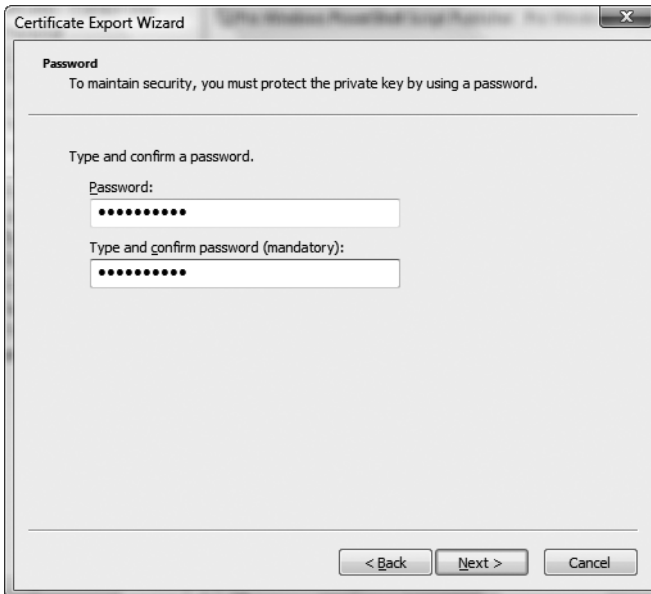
Certificate Export Wizard

Password
To maintain security, you must protect the private key by using a password.

Type and confirm a password.

Password:

●●●●●●●●●●●

Type and confirm password (mandatory):

●●●●●●●●●●●

< Back

Next >

Cancel